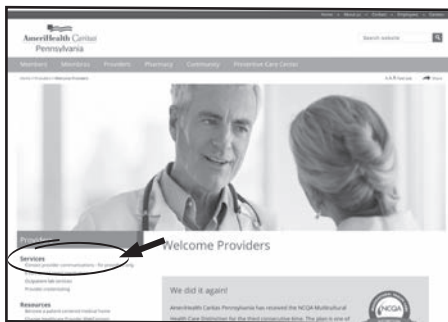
Home | About us | Contact | Employers | Careers

AmeriHealth Caritas Pennsylvania

Search website

Members | Members | Providers | Pharmacy | Community | Preventive Care Center

Home > Providers > Welcome Providers

Providers

Services

Outpatient lab services

Providers credentialing

Resources

Welcome Providers

We did it again!

AmeriHealth Caritas Pennsylvania has received the NCQA Multicultural Health Care Distinction for the third consecutive time. The plan is one of

NCQA